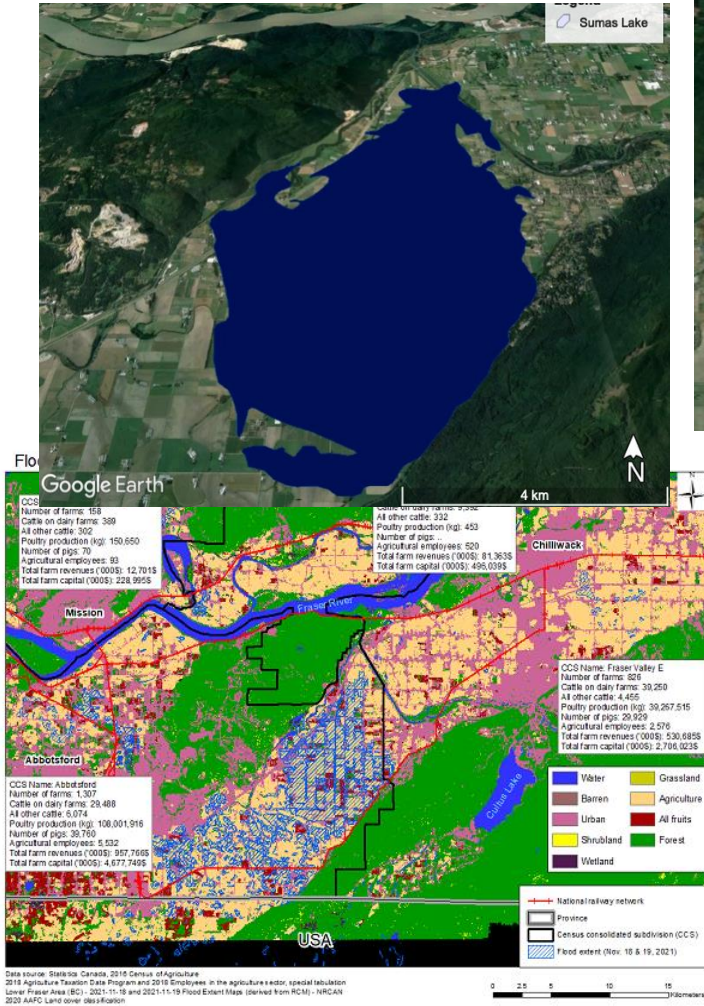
Legend
Sumas Lake

Google Earth
4 km
N

Floo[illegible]

CCS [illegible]
Number of farms: 158
Cattle on dairy farms: 389
All other cattle: 302
Poultry production (kg): 150,650
Number of pigs: 70
Agricultural employees: 93
Total farm revenues ('000$): 12,701$
Total farm capital ('000$): 228,995$

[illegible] on dairy farms: 9,392
All other cattle: 332
Poultry production (kg): 453
Number of pigs: ..
Agricultural employees: 520
Total farm revenues ('000$): 81,363$
Total farm capital ('000$): 496,039$

Mission
Chilliwack
Fraser River
Abbotsford

CCS Name: Fraser Valley E
Number of farms: 826
Cattle on dairy farms: 39,250
All other cattle: 4,455
Poultry production (kg): 39,257,515
Number of pigs: 29,929
Agricultural employees: 2,576
Total farm revenues ('000$): 530,685$
Total farm capital ('000$): 2,706,023$

CCS Name: Abbotsford
Number of farms: 1,307
Cattle on dairy farms: 29,488
All other cattle: 6,074
Poultry production (kg): 108,001,916
Number of pigs: 39,760
Agricultural employees: 5,532
Total farm revenues ('000$): 957,766$
Total farm capital ('000$): 4,677,749$

Cultus Lake

| Water | Grassland |
|---|---|
| Barren | Agriculture |
| Urban | All fruits |
| Shrubland | Forest |
| Wetland | |

USA

National railway network
Province
Census consolidated subdivision (CCS)
Flood extent (Nov. 18 & 19, 2021)

Data source: Statistics Canada, 2016 Census of Agriculture
2018 Agriculture Taxation Data Program and 2018 Employees in the agriculture sector, special tabulation
Lower Fraser Area (BC) - 2021-11-18 and 2021-11-19 Flood Extent Maps (derived from RCM) - NRCAN
2020 AAFC Land cover classification

0 2.5 5 10 15 Kilometers